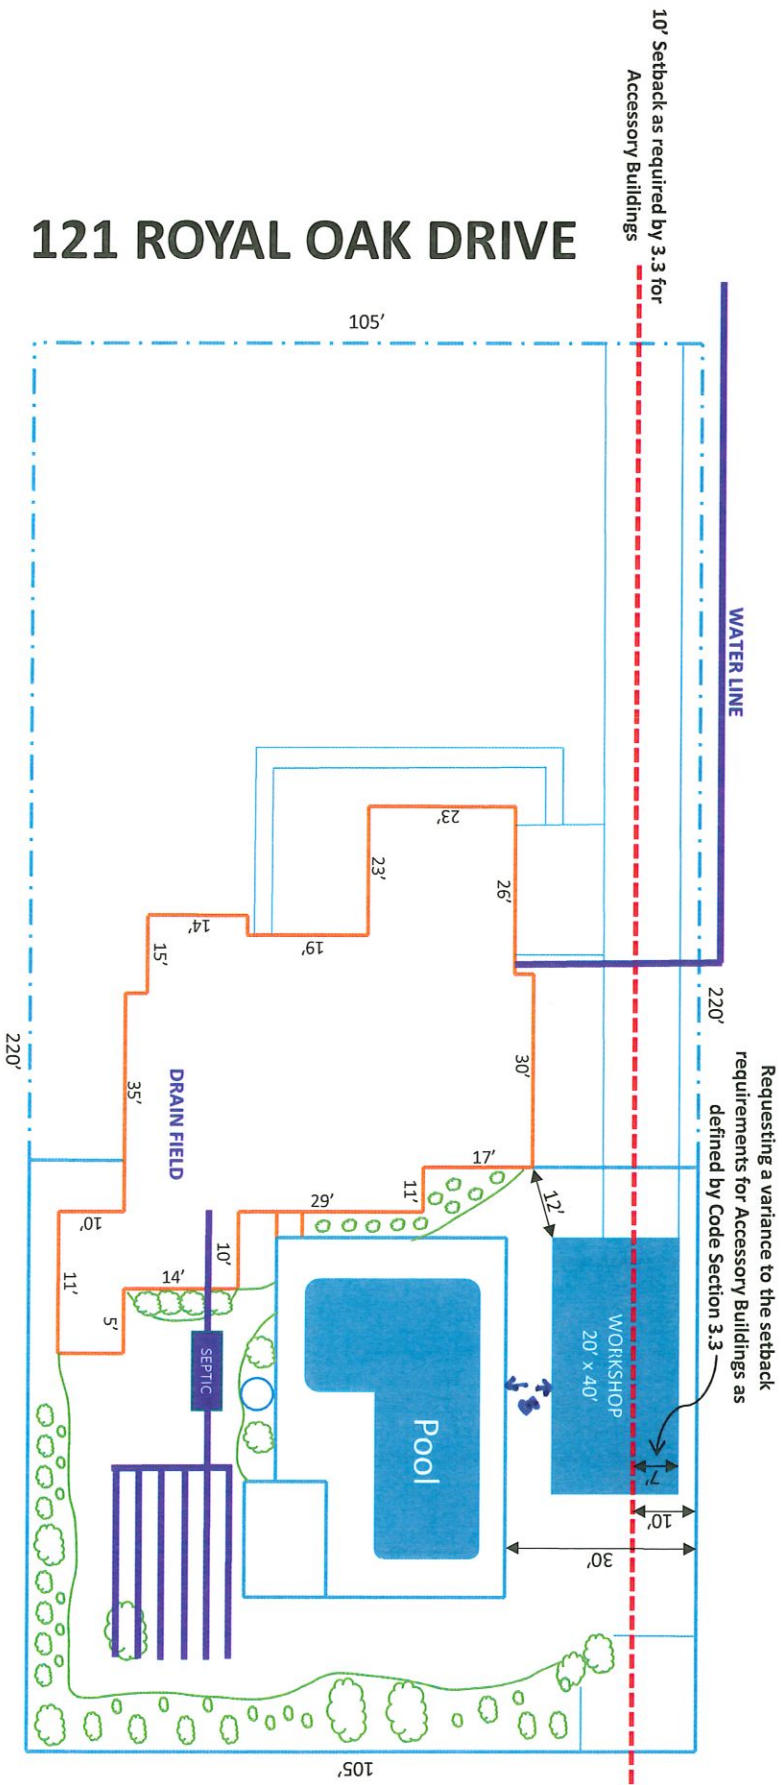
121 ROYAL OAK DRIVE

10' Setback as required by 3.3 for Accessory Buildings

105'

WATER LINE

220'

220'

23'

23'

26'

14'

19'

15'

30'

35'

DRAIN FIELD

17'

11'

29'

12'

10'

10'

14'

11'

5'

SEPTIC

Pool

WORKSHOP 20' x 40'

Requesting a variance to the setback requirements for Accessory Buildings as defined by Code Section 3.3

7'

10'

30'

105'